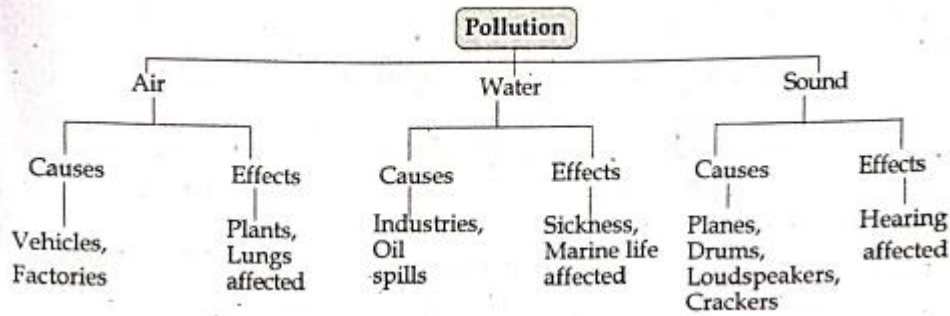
Pollution

Air

Causes

Vehicles, Factories

Effects

Plants, Lungs affected

Water

Causes

Industries, Oil spills

Effects

Sickness, Marine life affected

Sound

Causes

Planes, Drums, Loudspeakers, Crackers

Effects

Hearing affected